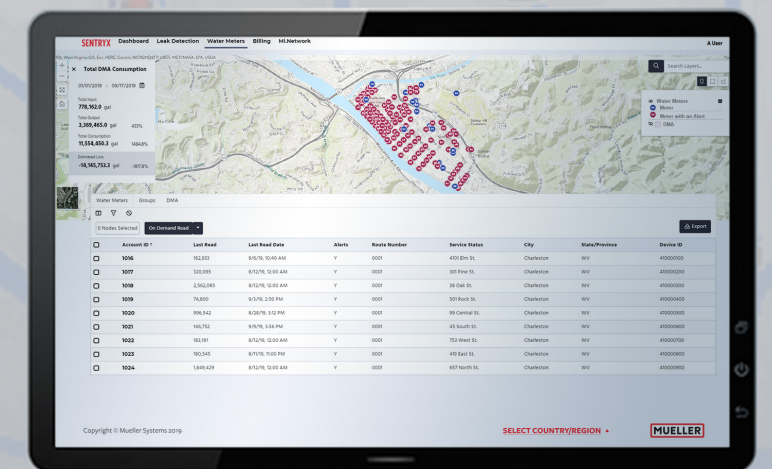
SENTRYX Dashboard Leak Detection Water Meters Billing Mi.Network

A User

Esri, West Virginia GIS, Esri, HERE, Garmin, INCREMENT P, USGS, METI/NASA, EPA, USDA

Total DMA Consumption

01/01/2019 – 09/17/2019

Total Input
778,162.0 gal

Total Output
3,369,465.0 gal 433%

Total Consumption
11,554,450.3 gal 1484.8%

Estimated Loss
-14,145,753.3 gal -1817.8%

Search Layers...

Water Meters
Meter
Meter with an Alert
DMA

Water Meters Groups DMA

0 Nodes Selected On Demand Read

Export

| | Account ID ↑ | Last Read | Last Read Date | Alerts | Route Number | Service Status | City | State/Province | Device ID |
|---|---|---|---|---|---|---|---|---|---|
| | 1016 | 162,932 | 8/6/19, 10:40 AM | Y | 0001 | 4101 Elm St. | Charleston | WV | 410000100 |
| | 1017 | 320,095 | 8/12/19, 12:00 AM | Y | 0001 | 301 Pine St. | Charleston | WV | 410000200 |
| | 1018 | 2,562,083 | 8/12/19, 12:00 AM | Y | 0001 | 38 Oak St. | Charleston | WV | 410000300 |
| | 1019 | 74,800 | 9/3/19, 2:50 PM | Y | 0001 | 501 Rock St. | Charleston | WV | 410000400 |
| | 1020 | 996,542 | 8/28/19, 3:12 PM | Y | 0001 | 99 Central St. | Charleston | WV | 410000500 |
| | 1021 | 146,752 | 9/9/19, 3:54 PM | Y | 0001 | 45 South St. | Charleston | WV | 410000600 |
| | 1022 | 163,181 | 8/12/19, 12:00 AM | Y | 0001 | 752 West St. | Charleston | WV | 410000700 |
| | 1023 | 180,345 | 8/11/19, 11:00 PM | Y | 0001 | 419 East St. | Charleston | WV | 410000800 |
| | 1024 | 1,846,429 | 8/12/19, 12:00 AM | Y | 0001 | 657 North St. | Charleston | WV | 410000900 |

Copyright © Mueller Systems 2019

SELECT COUNTRY/REGION ▲

MUELLER